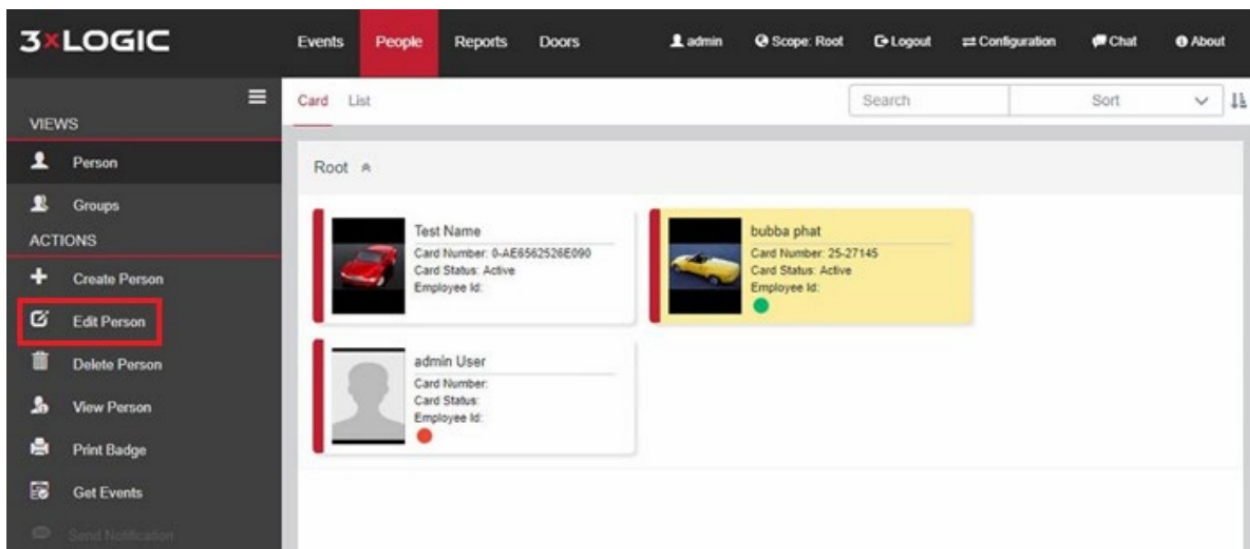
3xLOGIC

Events People Reports Doors admin Scope: Root Logout Configuration Chat About

VIEWS
Person
Groups
ACTIONS
Create Person
Edit Person
Delete Person
View Person
Print Badge
Get Events
Send Notification

Card List
Search
Sort

Root

Test Name
Card Number: 0-AE6562526E090
Card Status: Active
Employee Id:

bubba phat
Card Number: 25-27145
Card Status: Active
Employee Id:

admin User
Card Number:
Card Status:
Employee Id: